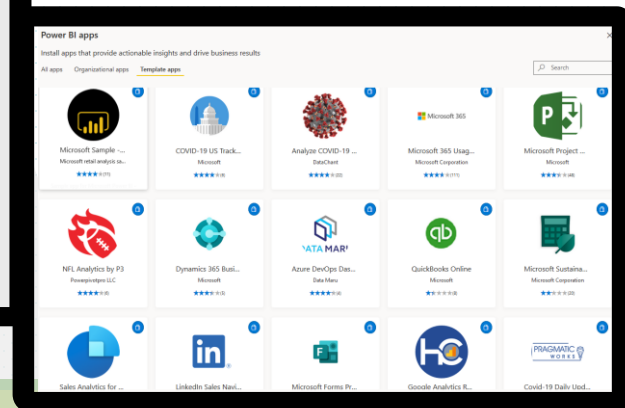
Power BI apps

Install apps that provide actionable insights and drive business results

All apps Organizational apps Template apps

Search

Microsoft Sample -...
Microsoft retail analysis sa...
★★★★ (11)

COVID-19 US Track...
Microsoft
★★★★ (8)

Analyze COVID-19 ...
DataChant
★★★★ (20)

Microsoft 365

Microsoft 365 Usag...
Microsoft Corporation
★★★★ (11)

Microsoft Project ...
Microsoft
★★★★ (48)

NFL Analytics by P3
Powerpivotpro LLC
★★★★ (9)

Dynamics 365 Busi...
Microsoft
★★★★ (5)

ATA MAR

Azure DevOps Das...
Data Marc
★★★★ (8)

QuickBooks Online
Microsoft
★★★★ (9)

Microsoft Sustaina...
Microsoft Corporation
★★★★ (20)

Sales Analytics for ...

LinkedIn Sales Navi...

Microsoft Forms Pr...

Google Analytics R...

PRAGMATIC WORKS

Covid-19 Daily Upd...